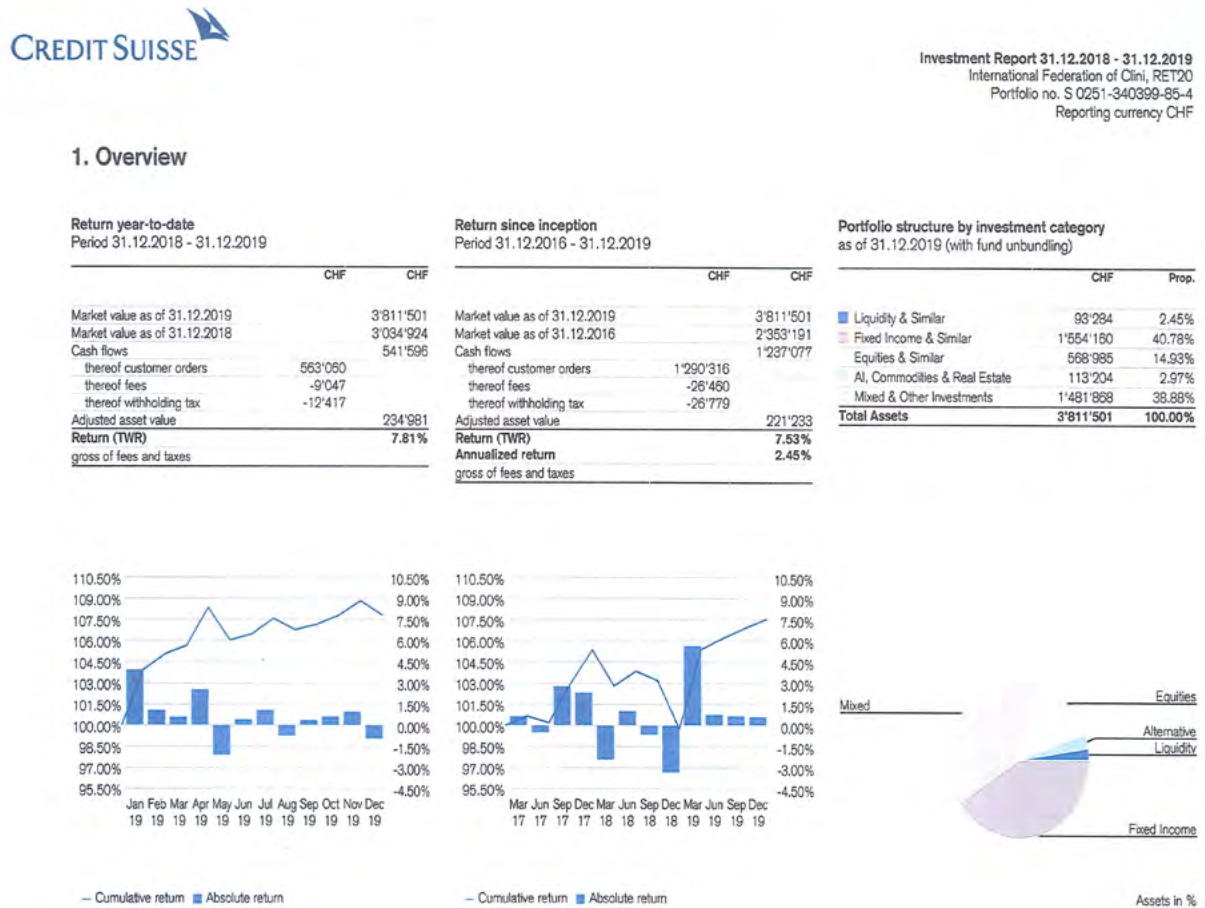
CREDIT SUISSE

Investment Report 31.12.2018 - 31.12.2019
International Federation of Clini, RET20
Portfolio no. S 0251-340399-85-4
Reporting currency CHF

1. Overview

Return year-to-date
Period 31.12.2018 - 31.12.2019

| | CHF | CHF |
|---|---|---|
| Market value as of 31.12.2019 | | 3'811'501 |
| Market value as of 31.12.2018 | | 3'034'924 |
| Cash flows | | 541'596 |
| thereof customer orders | 563'060 | |
| thereof fees | -9'047 | |
| thereof withholding tax | -12'417 | |
| Adjusted asset value | | 234'981 |
| Return (TWR) | | 7.81% |
| gross of fees and taxes | | |

Return since inception
Period 31.12.2016 - 31.12.2019

| | CHF | CHF |
|---|---|---|
| Market value as of 31.12.2019 | | 3'811'501 |
| Market value as of 31.12.2016 | | 2'353'191 |
| Cash flows | | 1'237'077 |
| thereof customer orders | 1'290'316 | |
| thereof fees | -26'460 | |
| thereof withholding tax | -26'779 | |
| Adjusted asset value | | 221'233 |
| Return (TWR) | | 7.53% |
| Annualized return | | 2.45% |
| gross of fees and taxes | | |

Portfolio structure by investment category
as of 31.12.2019 (with fund unbundling)

| | CHF | Prop. |
|---|---|---|
| Liquidity & Similar | 93'284 | 2.45% |
| Fixed Income & Similar | 1'554'160 | 40.78% |
| Equities & Similar | 568'985 | 14.93% |
| AI, Commodities & Real Estate | 113'204 | 2.97% |
| Mixed & Other Investments | 1'481'868 | 38.88% |
| Total Assets | 3'811'501 | 100.00% |

110.50% 109.00% 107.50% 106.00% 104.50% 103.00% 101.50% 100.00% 98.50% 97.00% 95.50%
10.50% 9.00% 7.50% 6.00% 4.50% 3.00% 1.50% 0.00% -1.50% -3.00% -4.50%
Jan 19 Feb 19 Mar 19 Apr 19 May 19 Jun 19 Jul 19 Aug 19 Sep 19 Oct 19 Nov 19 Dec 19

— Cumulative return ■ Absolute return

110.50% 109.00% 107.50% 106.00% 104.50% 103.00% 101.50% 100.00% 98.50% 97.00% 95.50%
10.50% 9.00% 7.50% 6.00% 4.50% 3.00% 1.50% 0.00% -1.50% -3.00% -4.50%
Mar 17 Jun 17 Sep 17 Dec 17 Mar 18 Jun 18 Sep 18 Dec 18 Mar 19 Jun 19 Sep 19 Dec 19

— Cumulative return ■ Absolute return

Mixed
Equities
Alternative
Liquidity
Fixed Income

Assets in %